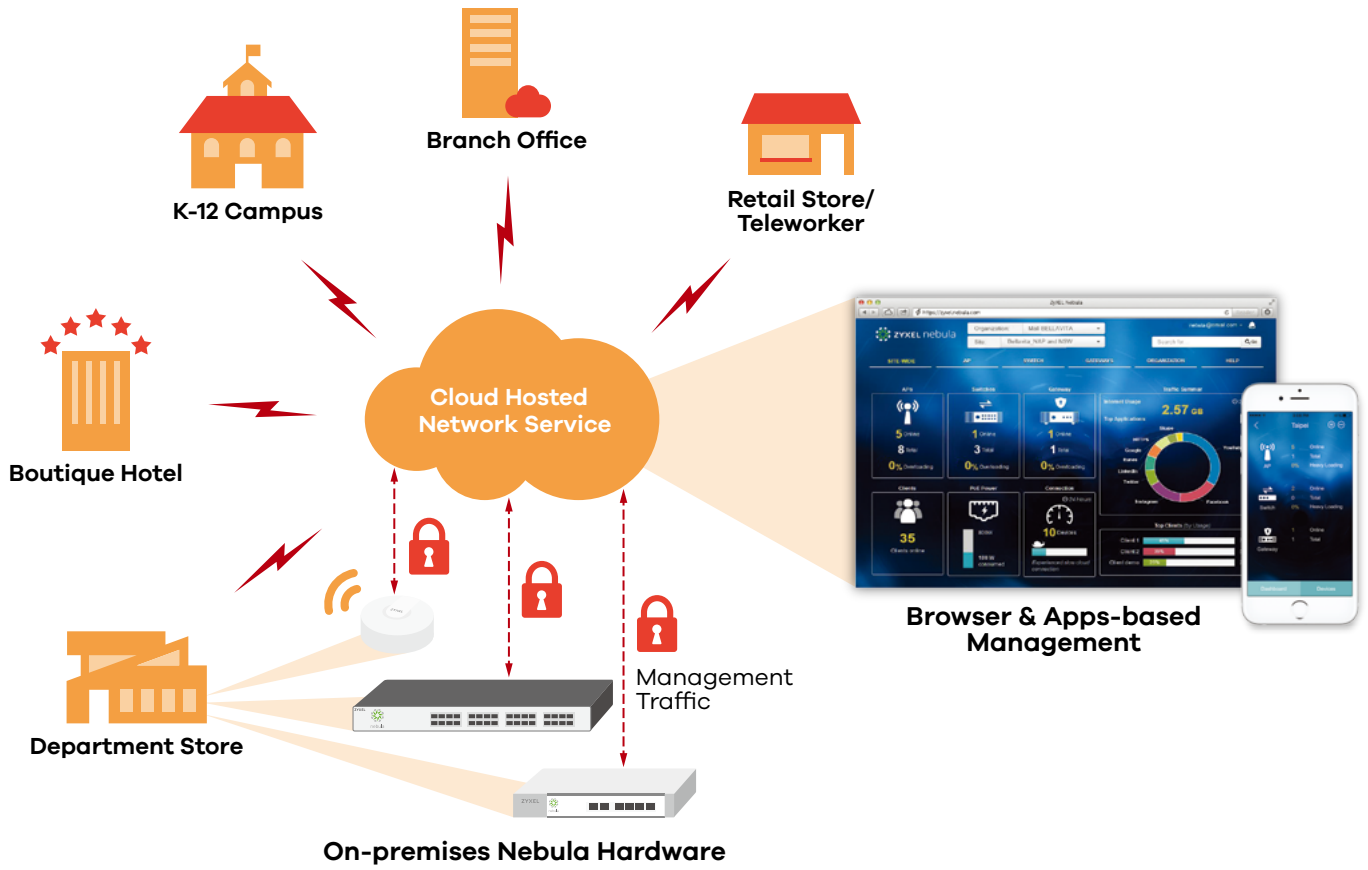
Branch Office

K-12 Campus

Retail Store/ Teleworker

Boutique Hotel

Cloud Hosted Network Service

ZYXEL nebula

2.57 GB

35

Browser & Apps-based Management

Management Traffic

Department Store

On-premises Nebula Hardware